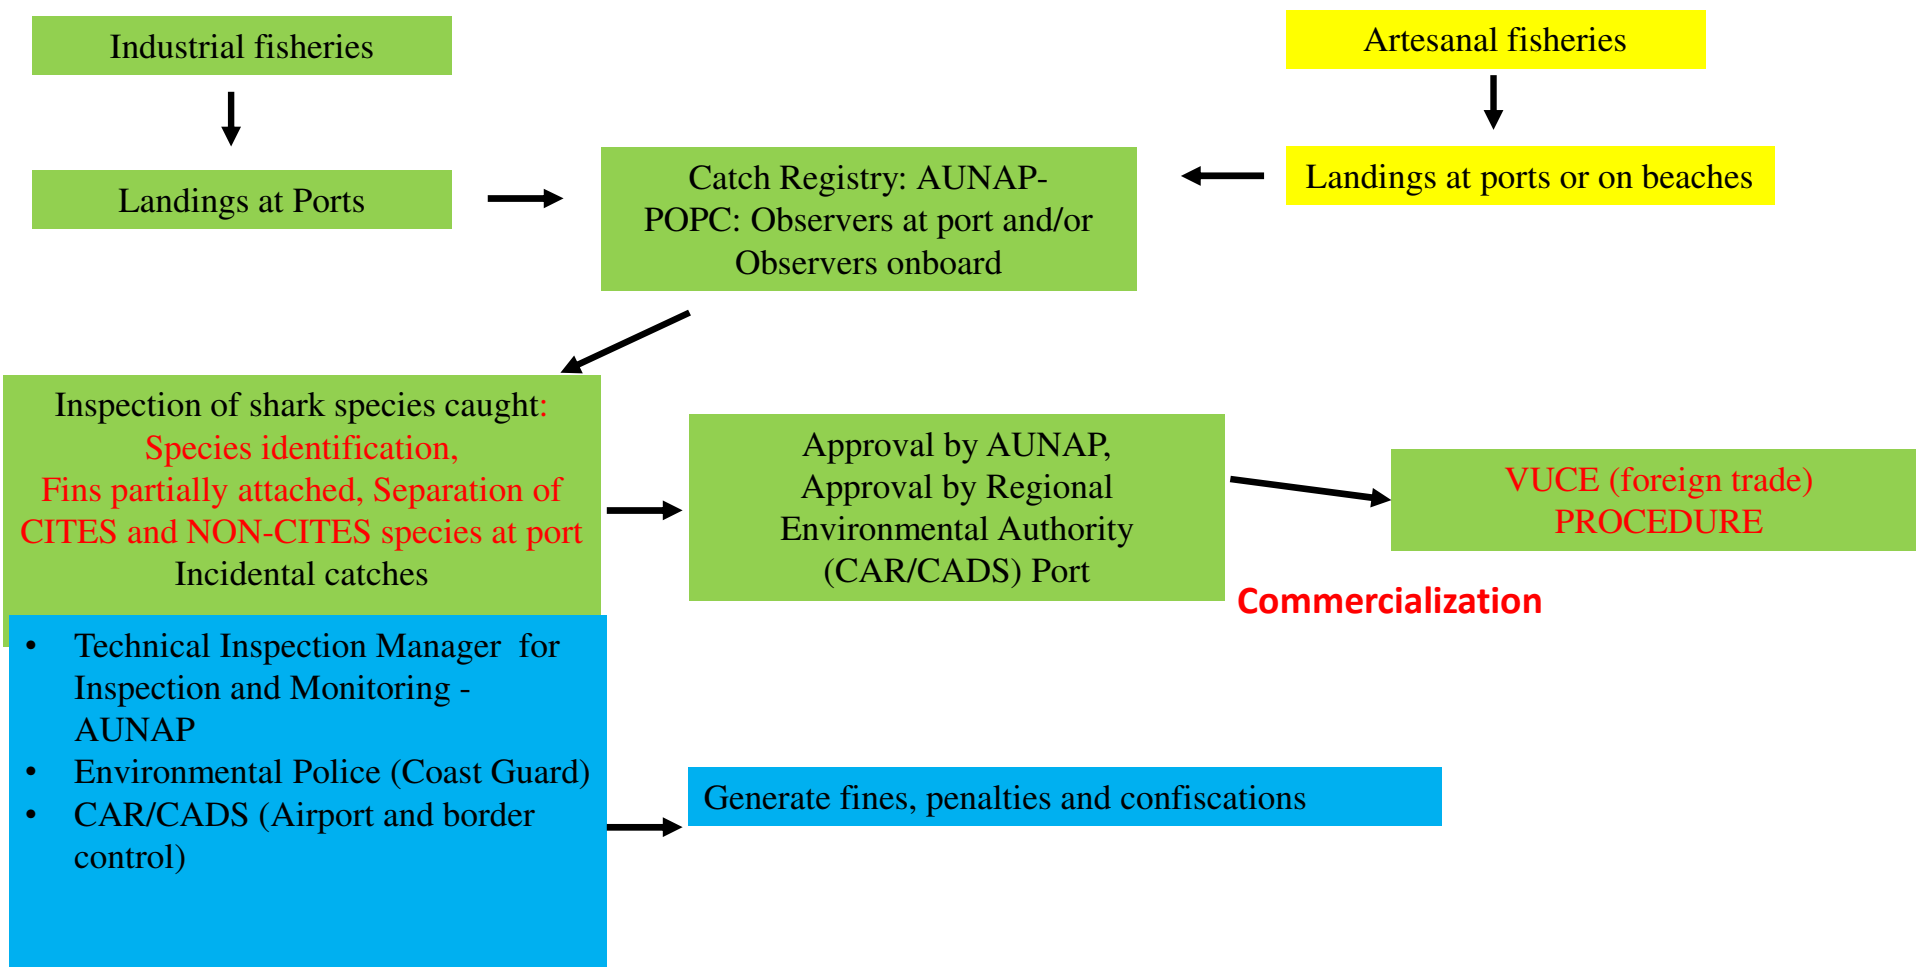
Industrial fisheries

Landings at Ports

Artesanal fisheries

Landings at ports or on beaches

Catch Registry: AUNAP-POPC: Observers at port and/or Observers onboard

Inspection of shark species caught: Species identification, Fins partially attached, Separation of CITES and NON-CITES species at port Incidental catches

Approval by AUNAP, Approval by Regional Environmental Authority (CAR/CADS) Port

VUCE (foreign trade) PROCEDURE

Commercialization

- Technical Inspection Manager for Inspection and Monitoring - AUNAP
- Environmental Police (Coast Guard)
- CAR/CADS (Airport and border control)

Generate fines, penalties and confiscations